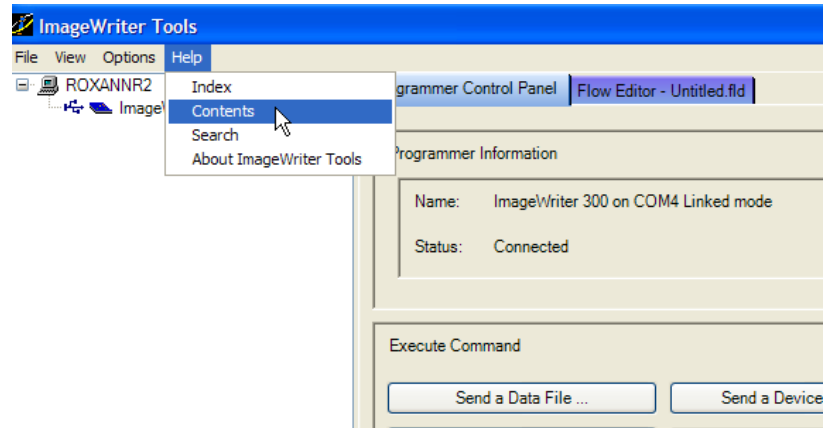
ImageWriter Tools

File View Options Help

ROXANNR2
ImageW

Index
Contents
Search
About ImageWriter Tools

grammer Control Panel
Flow Editor - Untitled.fld

Programmer Information

Name: ImageWriter 300 on COM4 Linked mode

Status: Connected

Execute Command

Send a Data File ...
Send a Device